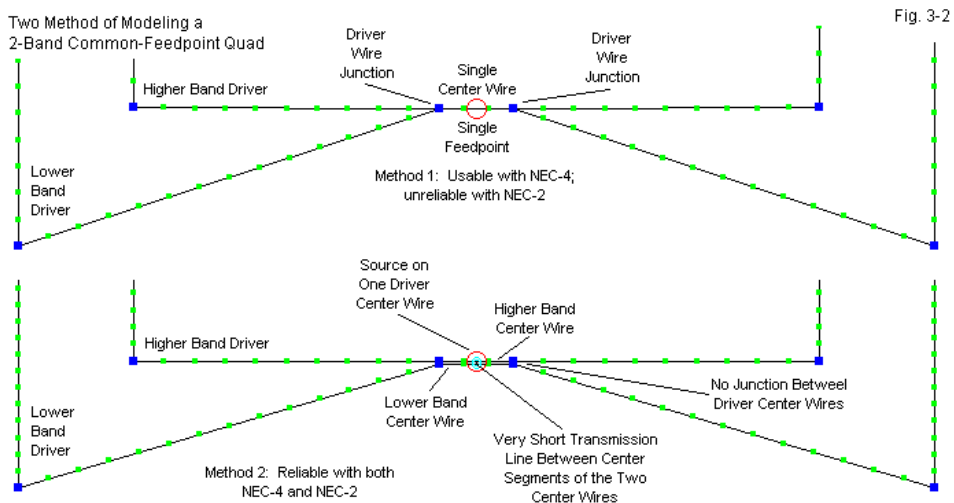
Two Method of Modeling a 2-Band Common-Feedpoint Quad

Fig. 3-2

Driver Wire Junction

Single Center Wire

Driver Wire Junction

Higher Band Driver

Single Feedpoint

Lower Band Driver

Method 1: Usable with NEC-4; unreliable with NEC-2

Source on One Driver Center Wire

Higher Band Center Wire

Higher Band Driver

Lower Band Center Wire

No Junction Betweel Driver Center Wires

Lower Band Driver

Very Short Transmission Line Between Center Segments of the Two Center Wires

Method 2: Reliable with both NEC-4 and NEC-2